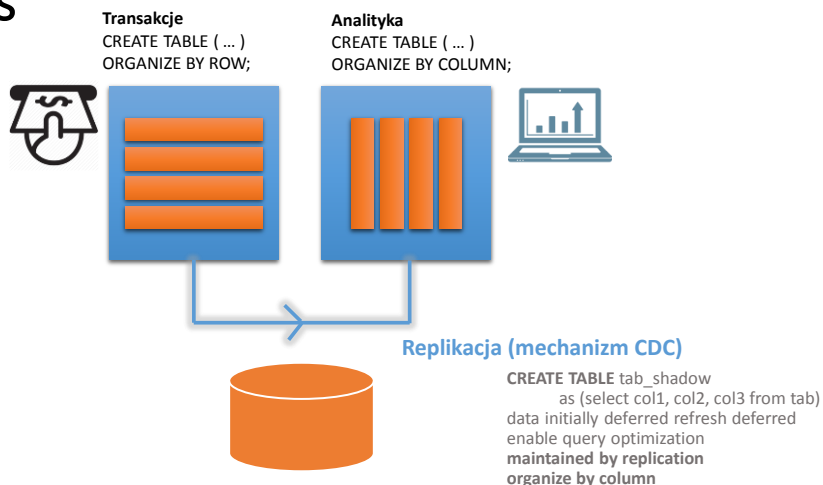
S

**Transakcje**
CREATE TABLE ( … )
ORGANIZE BY ROW;

**Analityka**
CREATE TABLE ( … )
ORGANIZE BY COLUMN;

**Replikacja (mechanizm CDC)**

**CREATE TABLE** tab_shadow
as (select col1, col2, col3 from tab)
data initially deferred refresh deferred
enable query optimization
**maintained by replication**
**organize by column**